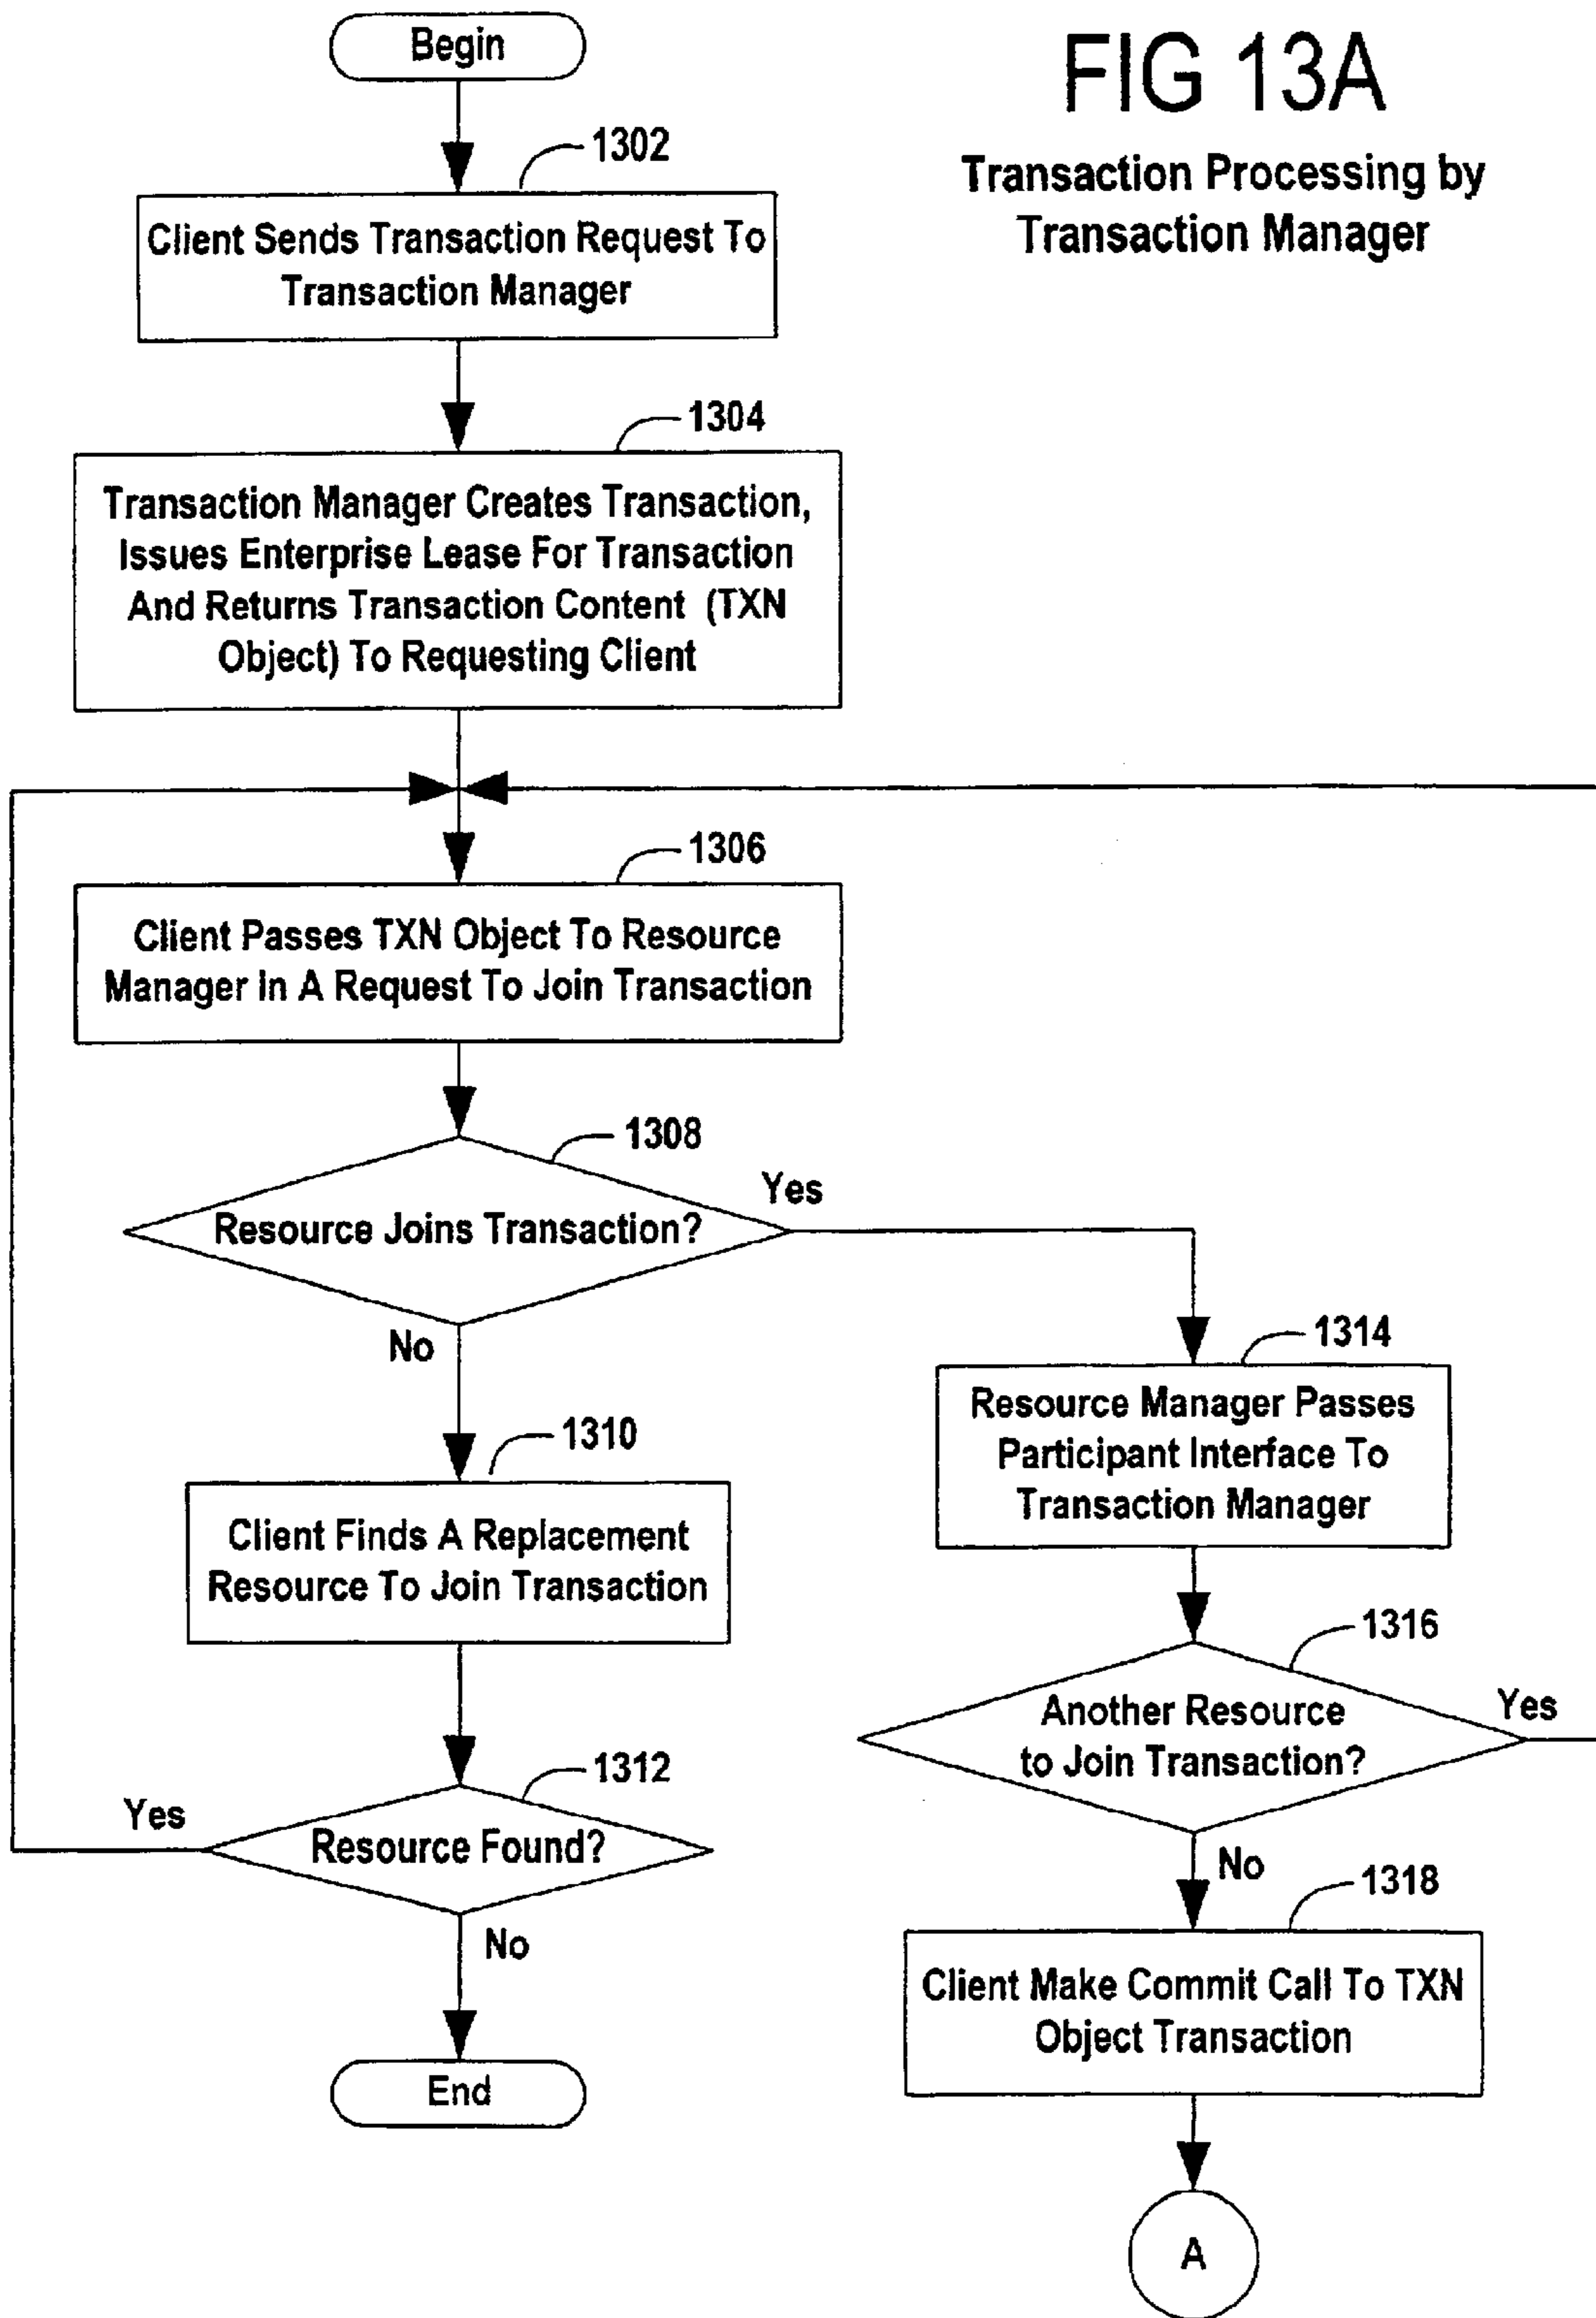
FIG 13A

Transaction Processing by Transaction Manager

Begin

1302

Client Sends Transaction Request To Transaction Manager

1304

Transaction Manager Creates Transaction, Issues Enterprise Lease For Transaction And Returns Transaction Content (TXN Object) To Requesting Client

1306

Client Passes TXN Object To Resource Manager In A Request To Join Transaction

1308

Resource Joins Transaction?

Yes

No

1314

Resource Manager Passes Participant Interface To Transaction Manager

1310

Client Finds A Replacement Resource To Join Transaction

1316

Another Resource to Join Transaction?

Yes

1312

Yes

Resource Found?

No

No

1318

Client Make Commit Call To TXN Object Transaction

End

A